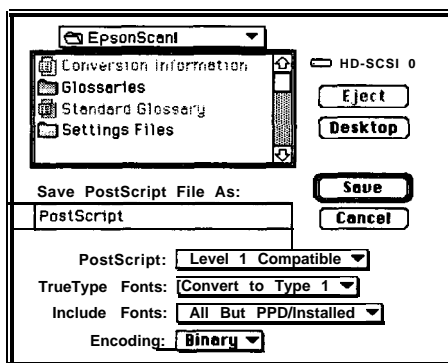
EpsonScanI
Conversion information
Glossaries
Standard Glossary
Settings Files
HD-SCSI 0
Eject
Desktop
Save PostScript File As:
PostScript
Save
Cancel
PostScript: Level 1 Compatible
TrueType Fonts: Convert to Type 1
Include Fonts: All But PPD/Installed
Encoding: Binary